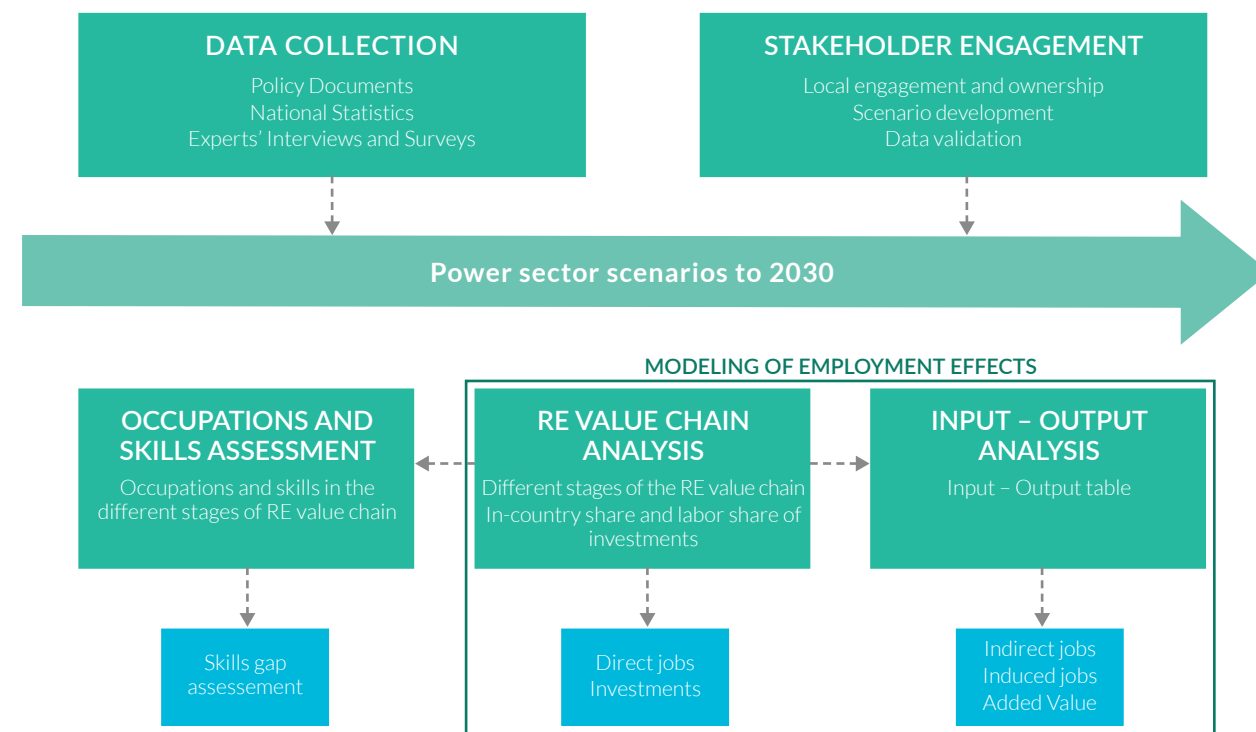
DATA COLLECTION
Policy Documents
National Statistics
Experts' Interviews and Surveys

STAKEHOLDER ENGAGEMENT
Local engagement and ownership
Scenario development
Data validation

Power sector scenarios to 2030

MODELING OF EMPLOYMENT EFFECTS

OCCUPATIONS AND SKILLS ASSESSMENT
Occupations and skills in the different stages of RE value chain

RE VALUE CHAIN ANALYSIS
Different stages of the RE value chain
In-country share and labor share of investments

INPUT – OUTPUT ANALYSIS
Input – Output table

Skills gap assessement

Direct jobs
Investments

Indirect jobs
Induced jobs
Added Value